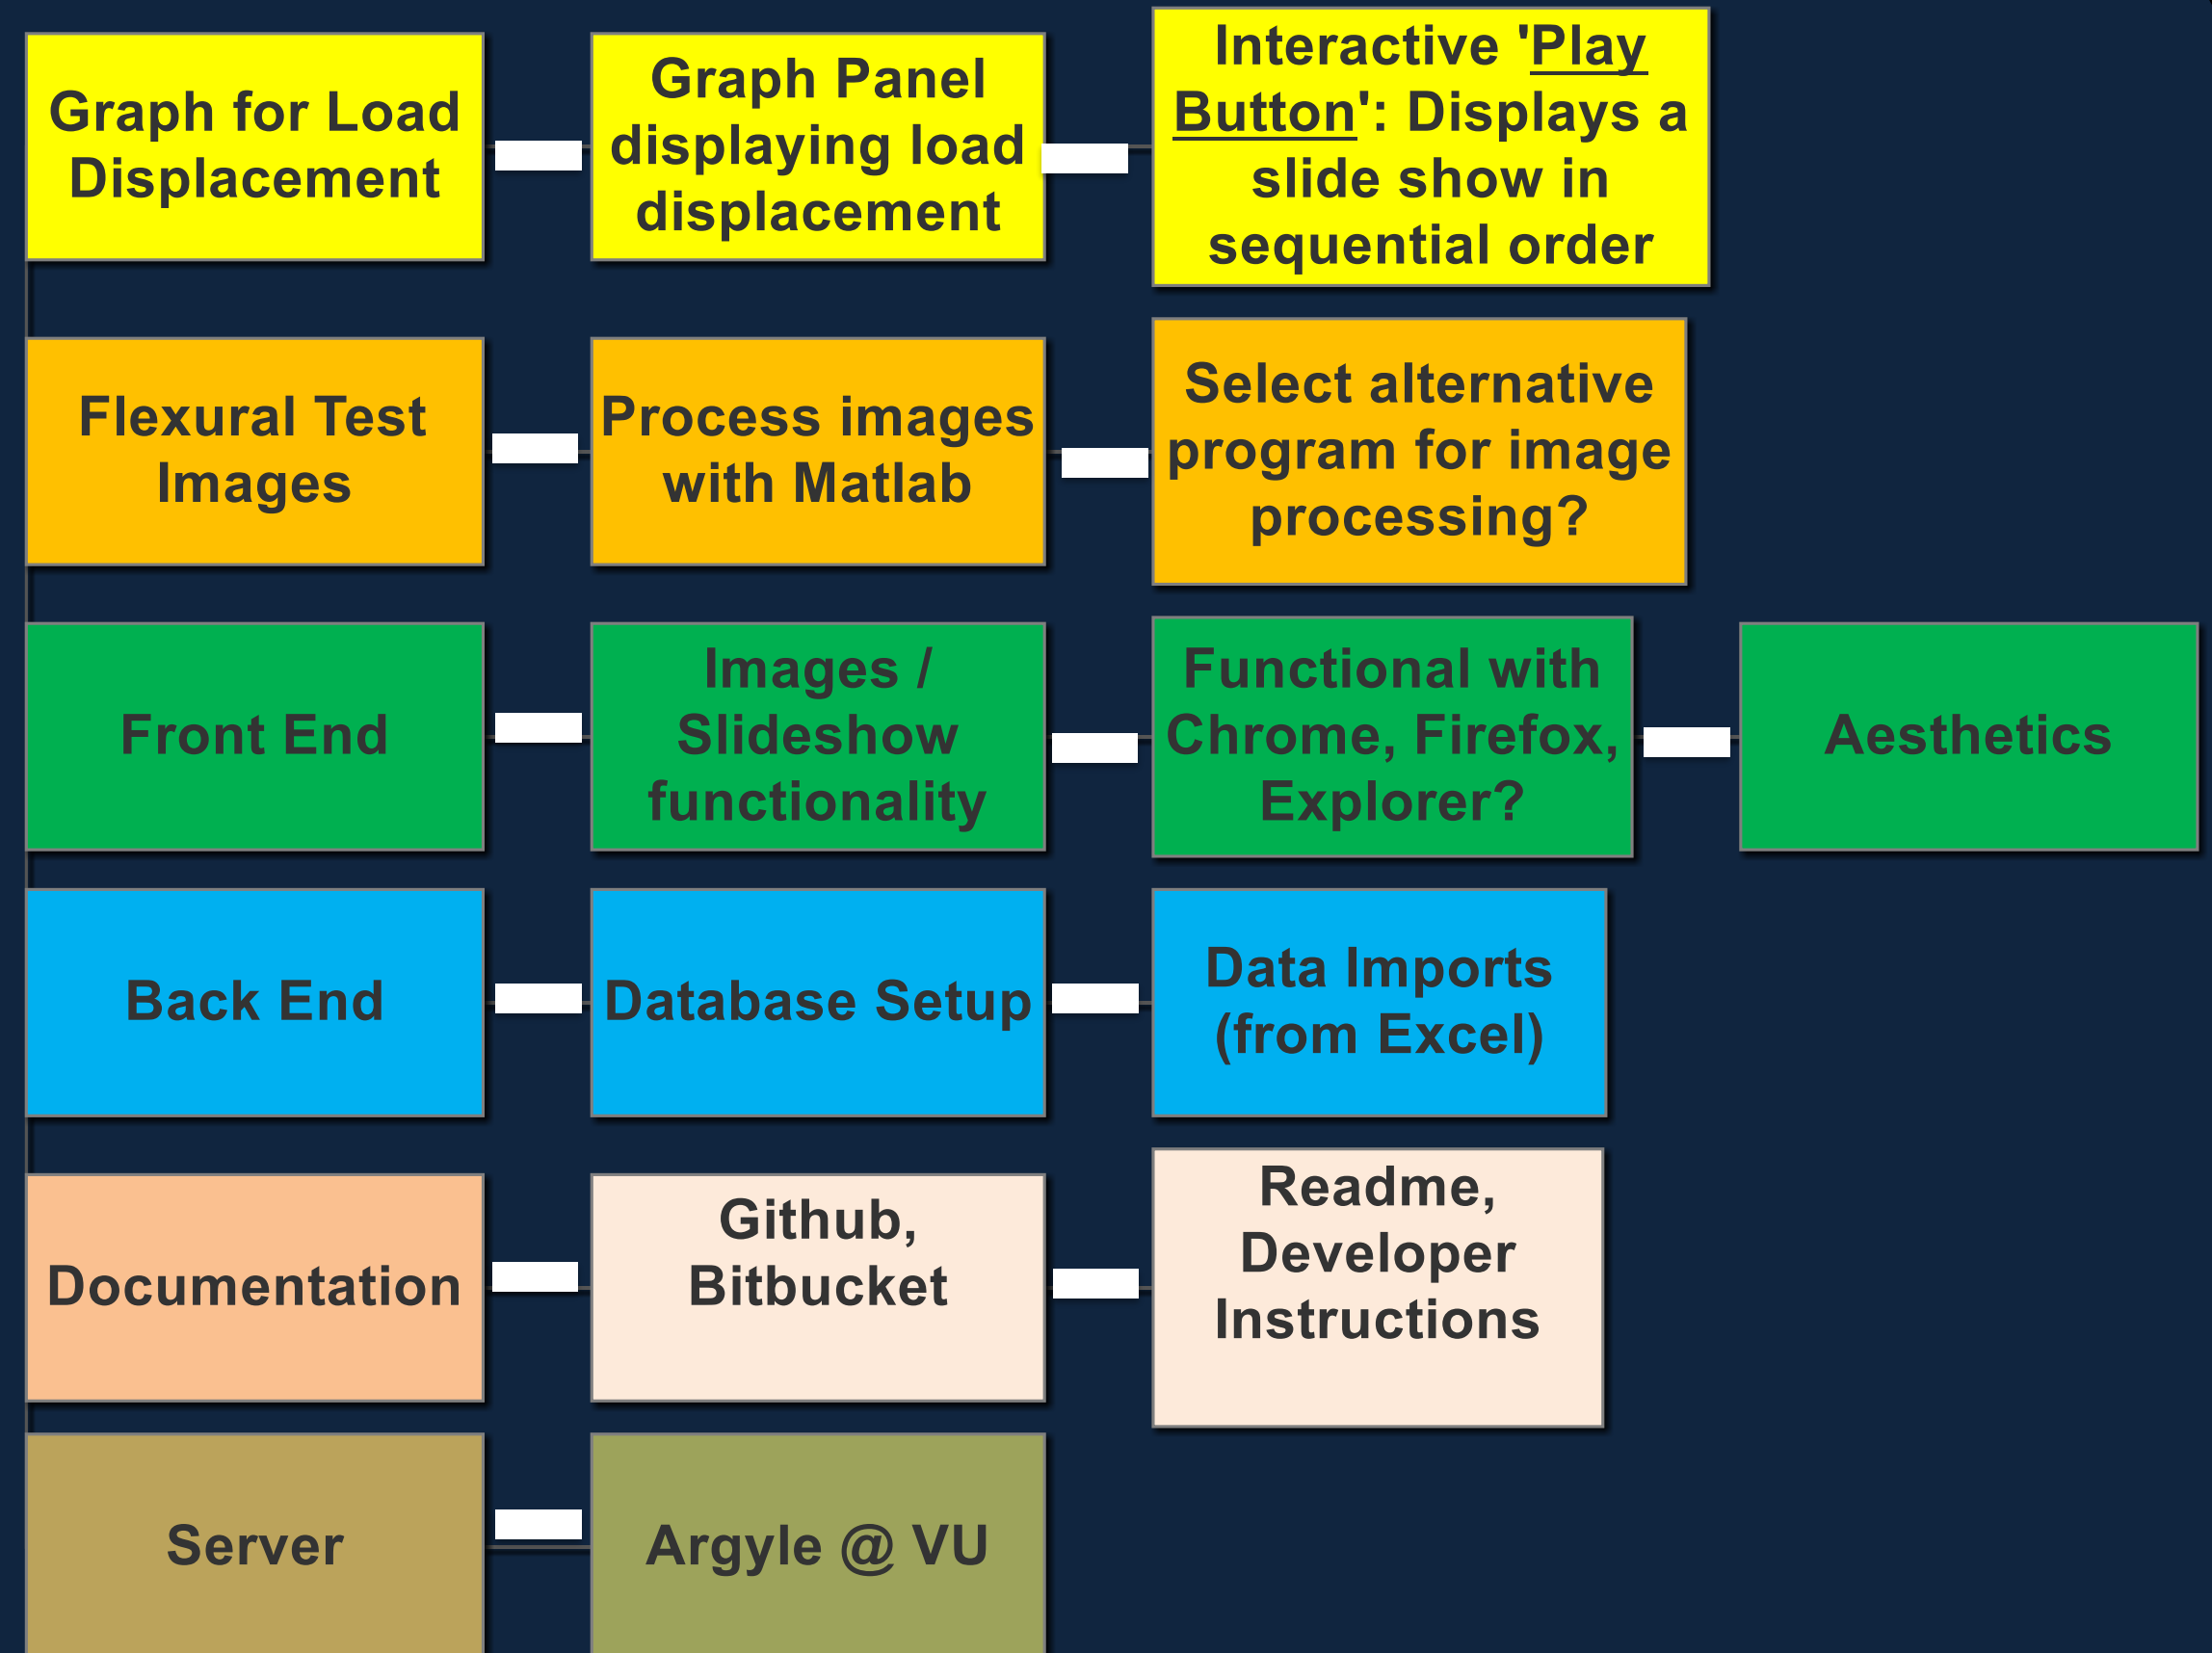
Graph for Load Displacement

Graph Panel displaying load displacement

Interactive 'Play Button': Displays a slide show in sequential order

Flexural Test Images

Process images with Matlab

Select alternative program for image processing?

Front End

Images / Slideshow functionality

Functional with Chrome, Firefox, Explorer?

Aesthetics

Back End

Database Setup

Data Imports (from Excel)

Documentation

Github, Bitbucket

Readme, Developer Instructions

Server

Argyle @ VU